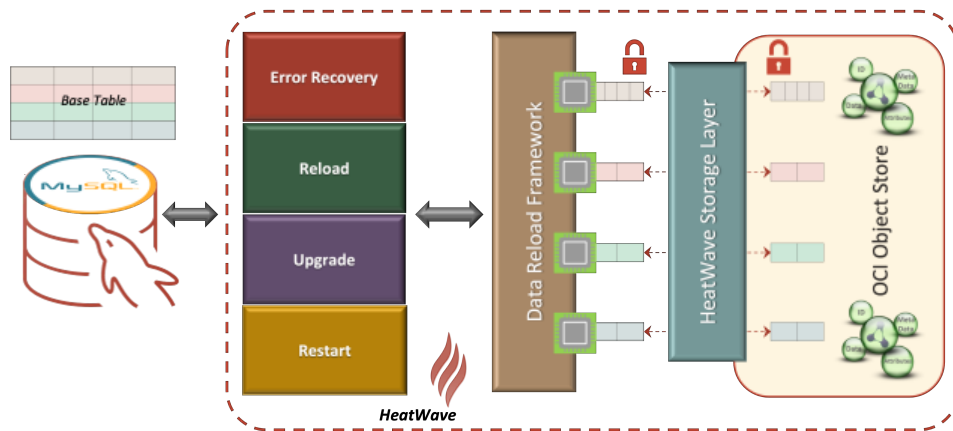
Base Table

MySQL

Error Recovery

Reload

Upgrade

Restart

HeatWave

Data Reload Framework

HeatWave Storage Layer

OCI Object Store

ID

Meta Data

Data

Attributes

ID

Meta Data

Data

Attributes